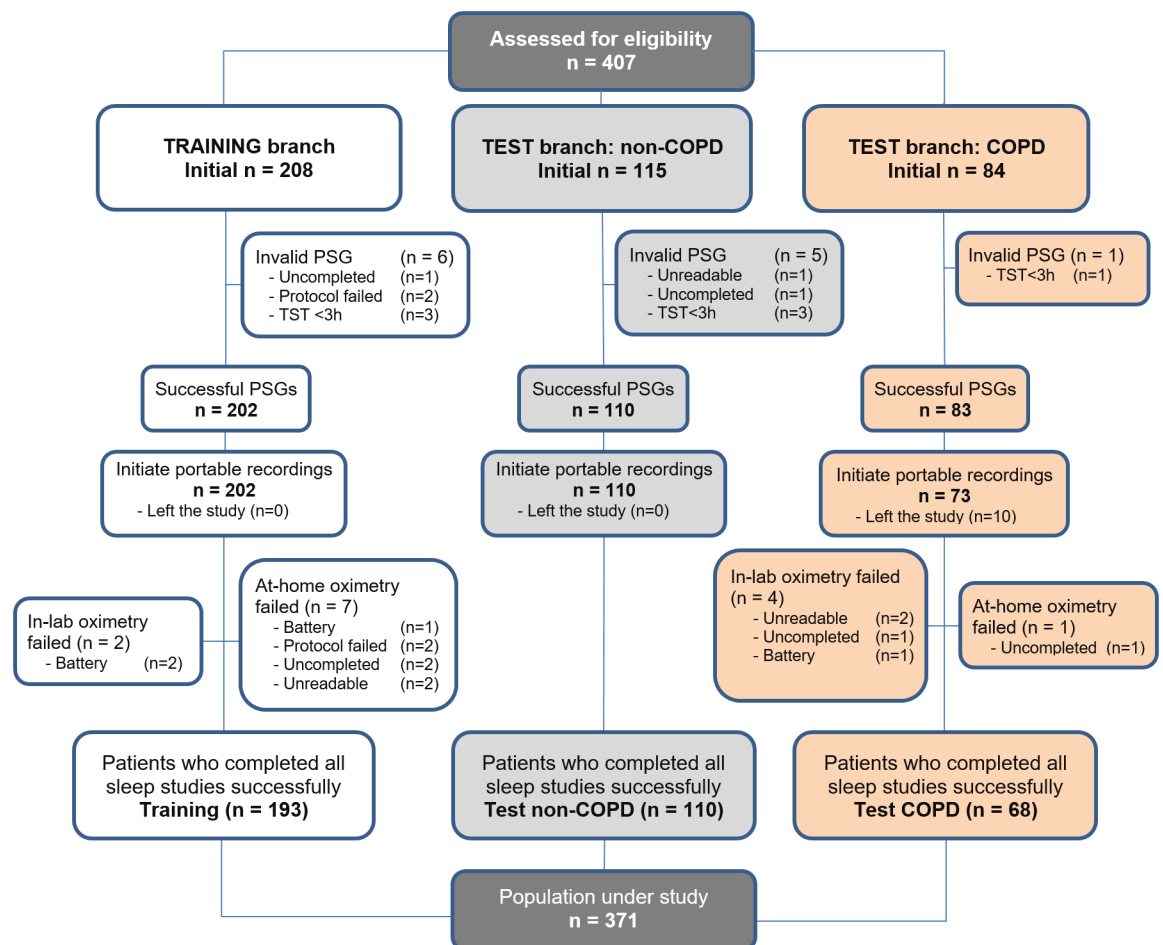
Assessed for eligibility
n = 407

TRAINING branch
Initial n = 208

TEST branch: non-COPD
Initial n = 115

TEST branch: COPD
Initial n = 84

Invalid PSG (n = 6)
- Uncompleted (n=1)
- Protocol failed (n=2)
- TST <3h (n=3)

Invalid PSG (n = 5)
- Unreadable (n=1)
- Uncompleted (n=1)
- TST<3h (n=3)

Invalid PSG (n = 1)
- TST<3h (n=1)

Successful PSGs
n = 202

Successful PSGs
n = 110

Successful PSGs
n = 83

Initiate portable recordings
n = 202
- Left the study (n=0)

Initiate portable recordings
n = 110
- Left the study (n=0)

Initiate portable recordings
n = 73
- Left the study (n=10)

In-lab oximetry failed (n = 2)
- Battery (n=2)

At-home oximetry failed (n = 7)
- Battery (n=1)
- Protocol failed (n=2)
- Uncompleted (n=2)
- Unreadable (n=2)

In-lab oximetry failed (n = 4)
- Unreadable (n=2)
- Uncompleted (n=1)
- Battery (n=1)

At-home oximetry failed (n = 1)
- Uncompleted (n=1)

Patients who completed all sleep studies successfully
Training (n = 193)

Patients who completed all sleep studies successfully
Test non-COPD (n = 110)

Patients who completed all sleep studies successfully
Test COPD (n = 68)

Population under study
n = 371